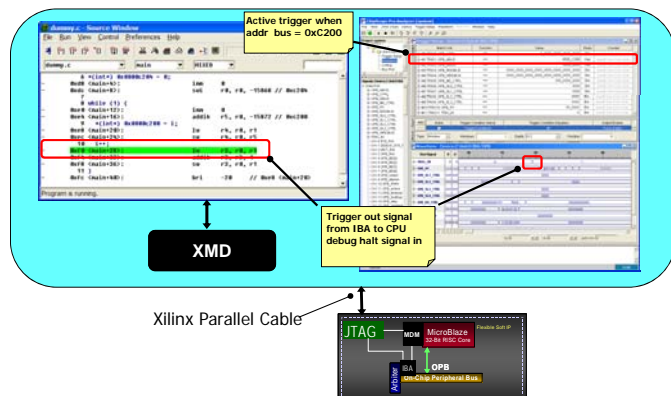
dummy.c - Source Window

File Run View Control Preferences Help

dummy.c main MIXED

Program is running.

Active trigger when addr bus = 0xC200

Trigger out signal from IBA to CPU debug halt signal in

XMD

Xilinx Parallel Cable

JTAG

MDM

MicroBlaze
32-Bit RISC Core

Flexible Soft IP

IBA

OPB

Arbiter

On-Chip Peripheral Bus